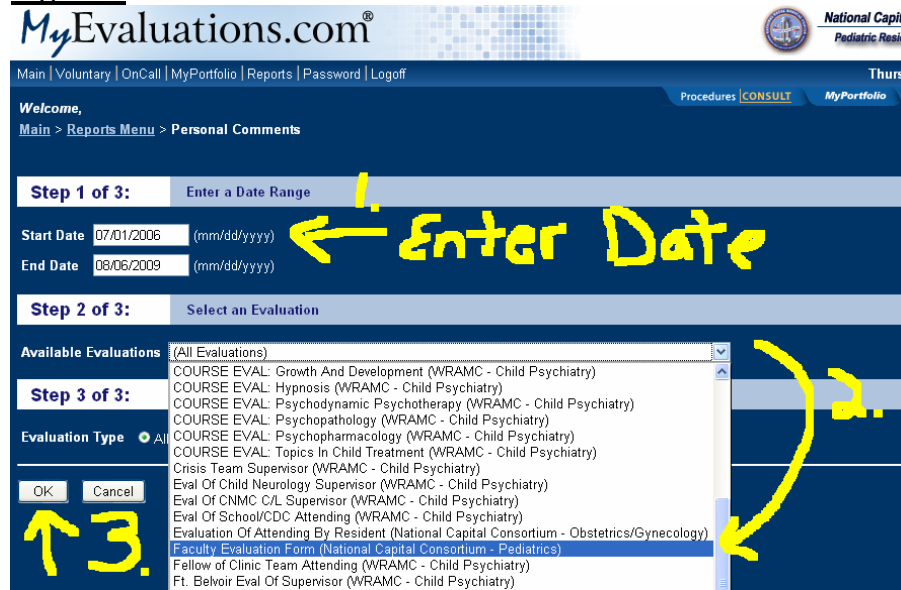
MyEvaluations.com®

National Capit
Pediatric Resi

Main | Voluntary | OnCall | MyPortfolio | Reports | Password | Logoff

Thurs

Procedures CONSULT

MyPortfolio

Welcome,

Main > Reports Menu > Personal Comments

Step 1 of 3: Enter a Date Range

1. Enter Date

Start Date 07/01/2006 (mm/dd/yyyy)

End Date 08/06/2009 (mm/dd/yyyy)

Step 2 of 3: Select an Evaluation

Available Evaluations (All Evaluations)

COURSE EVAL: Growth And Development (WRAMC - Child Psychiatry)
COURSE EVAL: Hypnosis (WRAMC - Child Psychiatry)
COURSE EVAL: Psychodynamic Psychotherapy (WRAMC - Child Psychiatry)
COURSE EVAL: Psychopathology (WRAMC - Child Psychiatry)
COURSE EVAL: Psychopharmacology (WRAMC - Child Psychiatry)
COURSE EVAL: Topics In Child Treatment (WRAMC - Child Psychiatry)
Crisis Team Supervisor (WRAMC - Child Psychiatry)
Eval Of Child Neurology Supervisor (WRAMC - Child Psychiatry)
Eval Of CNMC C/L Supervisor (WRAMC - Child Psychiatry)
Eval Of School/CDC Attending (WRAMC - Child Psychiatry)
Evaluation Of Attending By Resident (National Capital Consortium - Obstetrics/Gynecology)
Faculty Evaluation Form (National Capital Consortium - Pediatrics)
Fellow of Clinic Team Attending (WRAMC - Child Psychiatry)
Ft. Belvoir Eval Of Supervisor (WRAMC - Child Psychiatry)

Step 3 of 3:

2.

Evaluation Type All

OK Cancel

3.